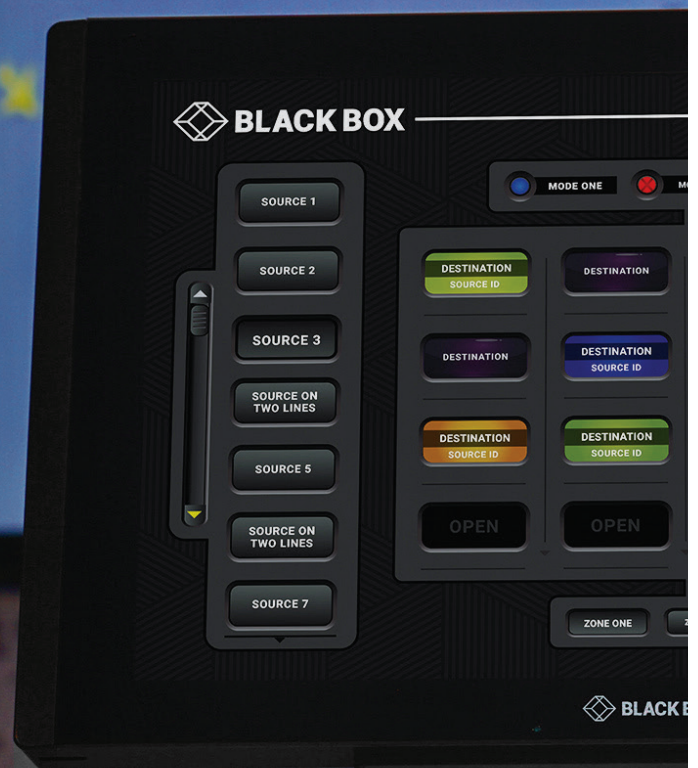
BLACK BOX

MODE ONE
MO

SOURCE 1
SOURCE 2
SOURCE 3
SOURCE ON TWO LINES
SOURCE 5
SOURCE ON TWO LINES
SOURCE 7

DESTINATION
SOURCE ID
DESTINATION
DESTINATION
DESTINATION
SOURCE ID
DESTINATION
SOURCE ID
DESTINATION
SOURCE ID
OPEN
OPEN

ZONE ONE
Z

BLACK B